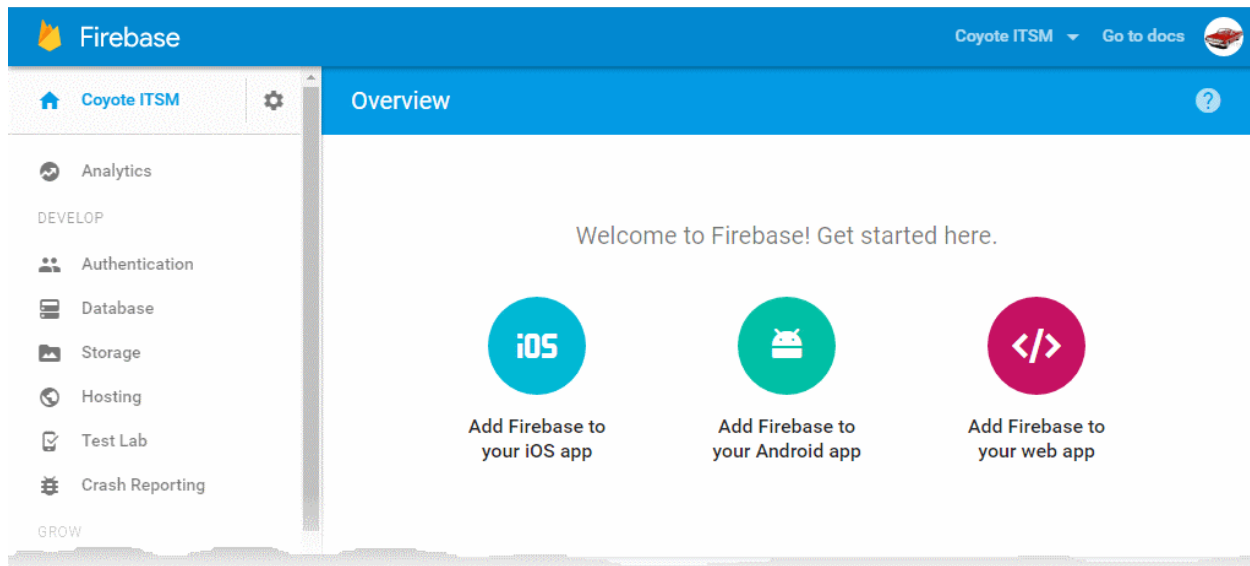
Firebase

Coyote ITSM Go to docs

Coyote ITSM

Overview

?

Analytics

DEVELOP

Authentication

Database

Storage

Hosting

Test Lab

Crash Reporting

GROW

Welcome to Firebase! Get started here.

iOS

Add Firebase to your iOS app

Add Firebase to your Android app

</>

Add Firebase to your web app